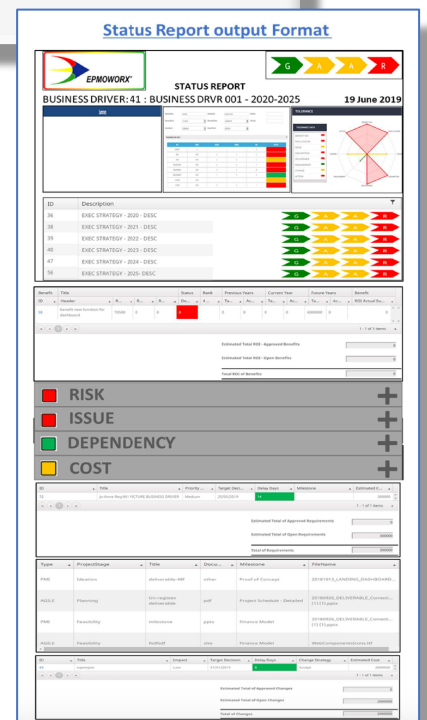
Status Report output Format

EPMOWORX

STATUS REPORT

G A A R

BUSINESS DRIVER: 41 : BUSINESS DRVR 001 - 2020-2025

19 June 2019

TOLERANCE

| ID | Description |
|---|---|
| 36 | EXEC STRATEGY - 2020 - DESC |
| 38 | EXEC STRATEGY - 2021 - DESC |
| 39 | EXEC STRATEGY - 2022 - DESC |
| 40 | EXEC STRATEGY - 2023 - DESC |
| 47 | EXEC STRATEGY - 2024 - DESC |
| 56 | EXEC STRATEGY - 2025 - DESC |

G A A R
G A A R
G A A R
G A A R
G A A R
G A A R

Benefit | Title | Status | Rank | Previous Years | Current Year | Future Years | Benefit

Estimated Total ROI - Approved Benefits

Estimated Total ROI - Open Benefits

Total ROI of Benefits

RISK

ISSUE

DEPENDENCY

COST

ID | Title | Priority | Target Date | Delay Days | Milestone | Estimated

Estimated Total of Approved Requirements

Estimated Total of Open Requirements

Total of Requirements

| Type | ProjectStage | Title | Docu... | Milestone | FileName |
|---|---|---|---|---|---|
| PMI | Ideation | deliverable-MF | other | Proof of Concept | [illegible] |
| AGILE | Planning | hrs-regimen deliverable | pdf | Project Schedule - Detailed | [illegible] |
| PMI | Feasibility | milestone | pptx | Finance Model | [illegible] |
| AGILE | Feasibility | bullsrf | xlsx | Finance Model | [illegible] |

ID | Title | Impact | Target Decision | Delay Days | Change Strategy | Estimated Cost

Estimated Total of Approved Changes

Estimated Total of Open Changes

Total of Changes